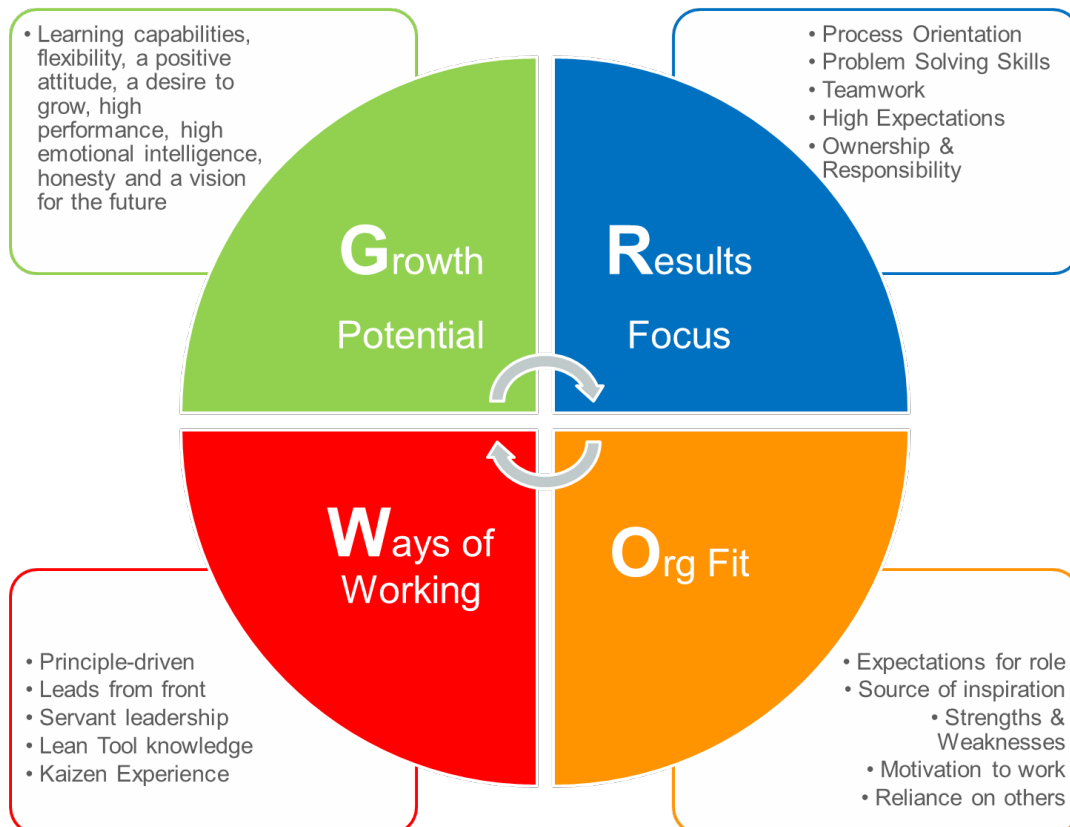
• Learning capabilities, flexibility, a positive attitude, a desire to grow, high performance, high emotional intelligence, honesty and a vision for the future

• Process Orientation
• Problem Solving Skills
• Teamwork
• High Expectations
• Ownership & Responsibility

Growth Potential

Results Focus

Ways of Working

Org Fit

• Principle-driven
• Leads from front
• Servant leadership
• Lean Tool knowledge
• Kaizen Experience

• Expectations for role
• Source of inspiration
• Strengths & Weaknesses
• Motivation to work
• Reliance on others